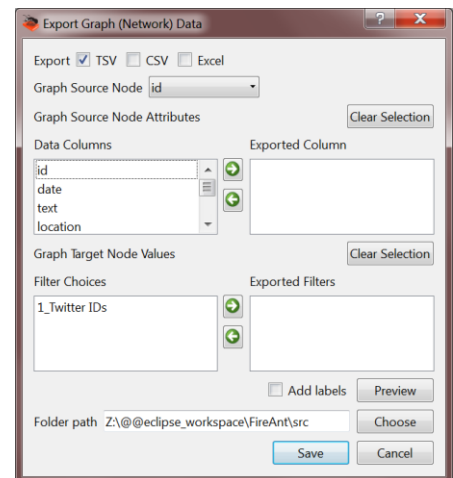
Export Graph (Network) Data

?

Export TSV CSV Excel

Graph Source Node id

Graph Source Node Attributes

Clear Selection

Data Columns

id
date
text
location

Exported Column

Graph Target Node Values

Clear Selection

Filter Choices

1_Twitter IDs

Exported Filters

Add labels

Preview

Folder path Z:\@@eclipse_workspace\FireAnt\src

Choose

Save

Cancel